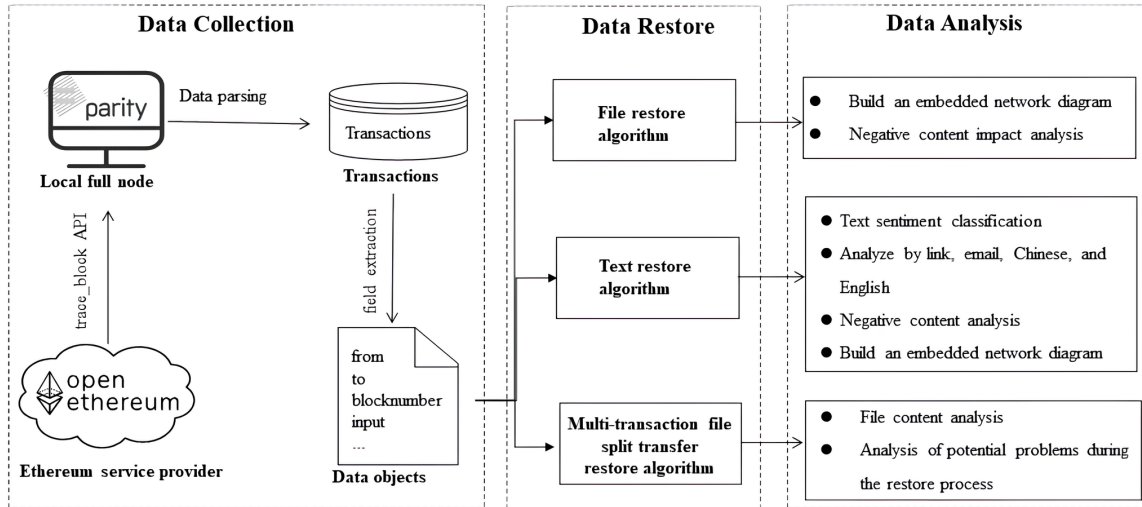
Data Collection

parity

Data parsing

Transactions

Local full node

Transactions

trace_block API

field extraction

open ethereum

from
to
blocknumber
input
...

Ethereum service provider

Data objects

Data Restore

File restore algorithm

Text restore algorithm

Multi-transaction file split transfer restore algorithm

Data Analysis

● Build an embedded network diagram
● Negative content impact analysis

● Text sentiment classification
● Analyze by link, email, Chinese, and English
● Negative content analysis
● Build an embedded network diagram

● File content analysis
● Analysis of potential problems during the restore process